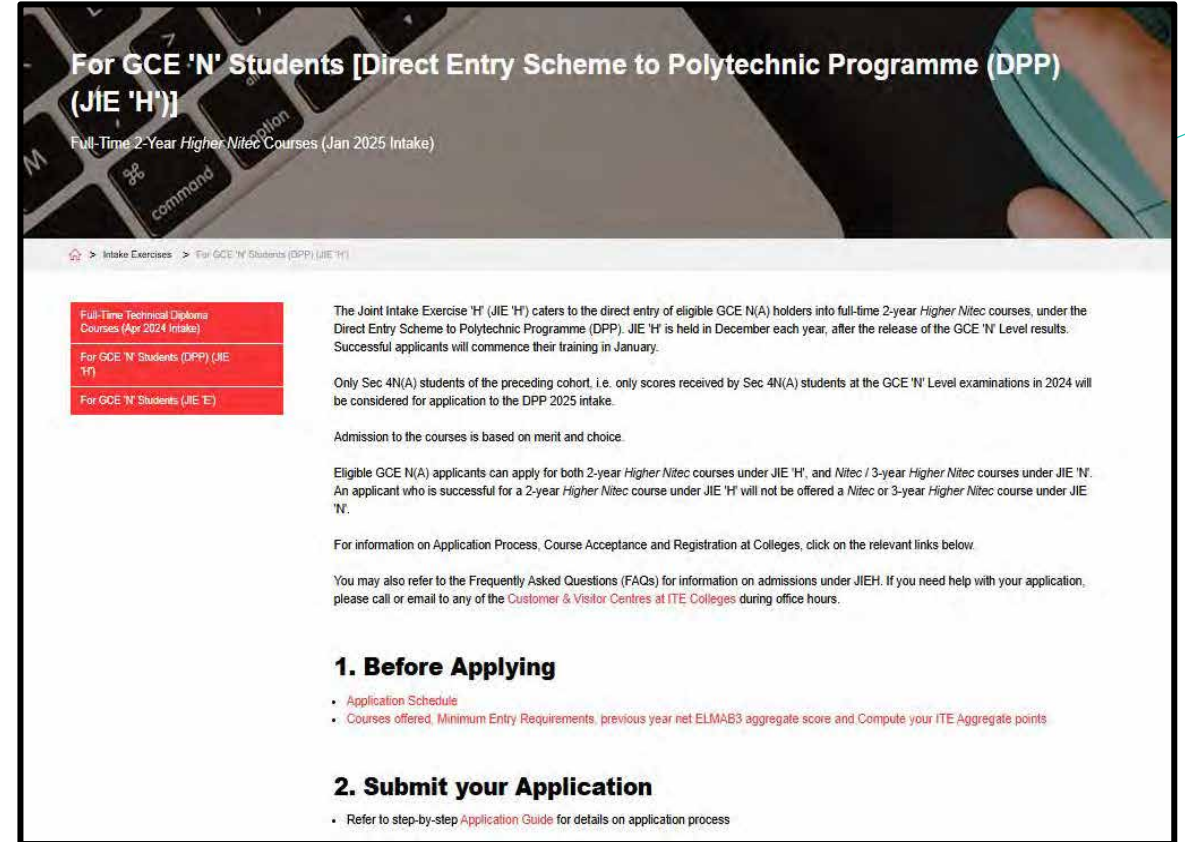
For GCE 'N' Students [Direct Entry Scheme to Polytechnic Programme (DPP) (JIE 'H')]

Full-Time 2-Year Higher Nitec Courses (Jan 2025 Intake)

> Intake Exercises > For GCE 'N' Students (DPP) (JIE 'H')

Full-Time Technical Diploma Courses (Apr 2024 Intake)

For GCE 'N' Students (DPP) (JIE 'H')

For GCE 'N' Students (JIE 'E')

The Joint Intake Exercise 'H' (JIE 'H') caters to the direct entry of eligible GCE N(A) holders into full-time 2-year Higher Nitec courses, under the Direct Entry Scheme to Polytechnic Programme (DPP). JIE 'H' is held in December each year, after the release of the GCE 'N' Level results. Successful applicants will commence their training in January.

Only Sec 4N(A) students of the preceding cohort, i.e. only scores received by Sec 4N(A) students at the GCE 'N' Level examinations in 2024 will be considered for application to the DPP 2025 intake.

Admission to the courses is based on merit and choice.

Eligible GCE N(A) applicants can apply for both 2-year Higher Nitec courses under JIE 'H', and Nitec / 3-year Higher Nitec courses under JIE 'N'. An applicant who is successful for a 2-year Higher Nitec course under JIE 'H' will not be offered a Nitec or 3-year Higher Nitec course under JIE 'N'.

For information on Application Process, Course Acceptance and Registration at Colleges, click on the relevant links below.

You may also refer to the Frequently Asked Questions (FAQs) for information on admissions under JIEH. If you need help with your application, please call or email to any of the Customer & Visitor Centres at ITE Colleges during office hours.

1. Before Applying

- Application Schedule
- Courses offered, Minimum Entry Requirements, previous year net ELMAB3 aggregate score and Compute your ITE Aggregate points

2. Submit your Application

- Refer to step-by-step Application Guide for details on application process